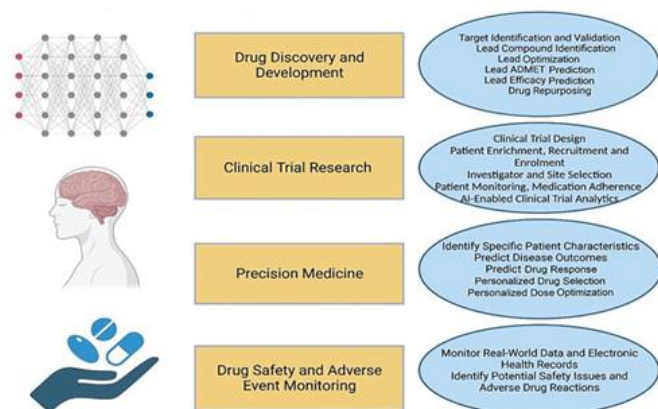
Drug Discovery and Development

Target Identification and Validation
Lead Compound Identification
Lead Optimization
Lead ADMET Prediction
Lead Efficacy Prediction
Drug Repurposing

Clinical Trial Research

Clinical Trial Design
Patient Enrichment, Recruitment and Enrolment
Investigator and Site Selection
Patient Monitoring, Medication Adherence
AI-Enabled Clinical Trial Analytics

Precision Medicine

Identify Specific Patient Characteristics
Predict Disease Outcomes
Predict Drug Response
Personalized Drug Selection
Personalized Dose Optimization

Drug Safety and Adverse Event Monitoring

Monitor Real-World Data and Electronic Health Records
Identify Potential Safety Issues and Adverse Drug Reactions